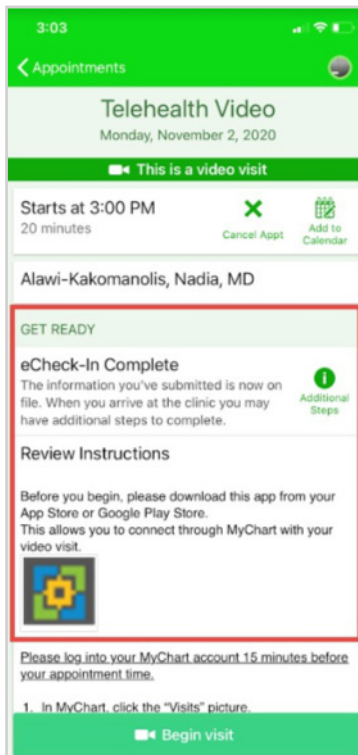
3:03

Appointments

Telehealth Video
Monday, November 2, 2020

This is a video visit

Starts at 3:00 PM
20 minutes

Cancel Appt

Add to Calendar

Alawi-Kakomanolis, Nadia, MD

GET READY

eCheck-In Complete
The information you've submitted is now on file. When you arrive at the clinic you may have additional steps to complete.

Additional Steps

Review Instructions

Before you begin, please download this app from your App Store or Google Play Store.
This allows you to connect through MyChart with your video visit.

Please log into your MyChart account 15 minutes before your appointment time.

1. In MyChart, click the "Visits" picture.

Begin visit